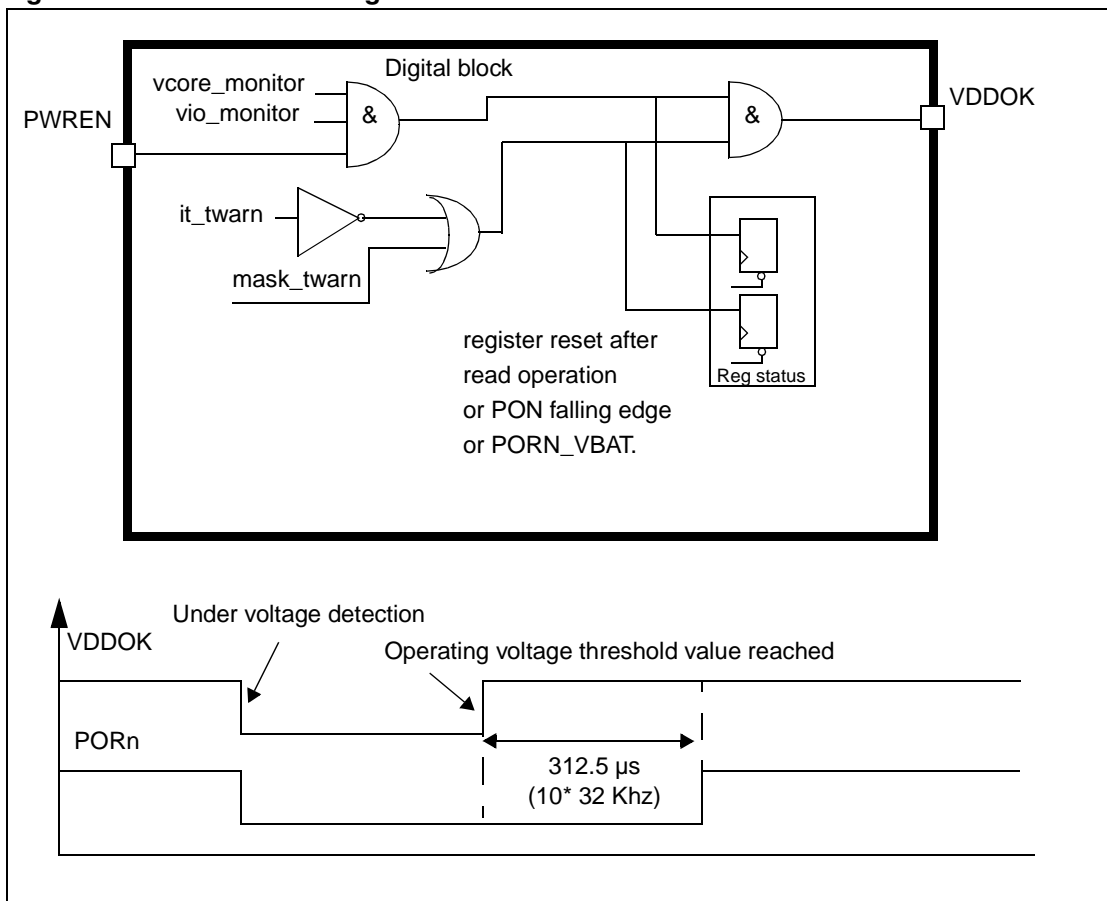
Digital block

vcore_monitor
vio_monitor

PWREN

&

&

VDDOK

it_twarn

mask_twarn

register reset after read operation or PON falling edge or PORN_VBAT.

Reg status

Under voltage detection

VDDOK

Operating voltage threshold value reached

PORn

312.5 µs
(10* 32 Khz)